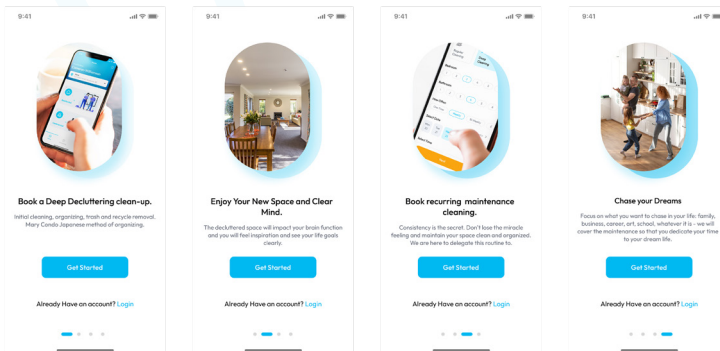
9:41

Book a Deep Decluttering clean-up.

Initial cleaning, organizing, trash and recycle removal. Mary Condo Japanese method of organizing.

Get Started

Already Have an account? Login

9:41

Enjoy Your New Space and Clear Mind.

The decluttered space will impact your brain function and you will feel inspiration and see your life goals clearly.

Get Started

Already Have an account? Login

9:41

Book recurring maintenance cleaning.

Consistency is the secret. Don't lose the miracle feeling and maintain your space clean and organized. We are here to delegate this routine to.

Get Started

Already Have an account? Login

9:41

Chase your Dreams

Focus on what you want to chase in your life: family, business, career, art, school, whatever it is - we will cover the maintenance so that you dedicate your time to your dream life.

Get Started

Already Have an account? Login